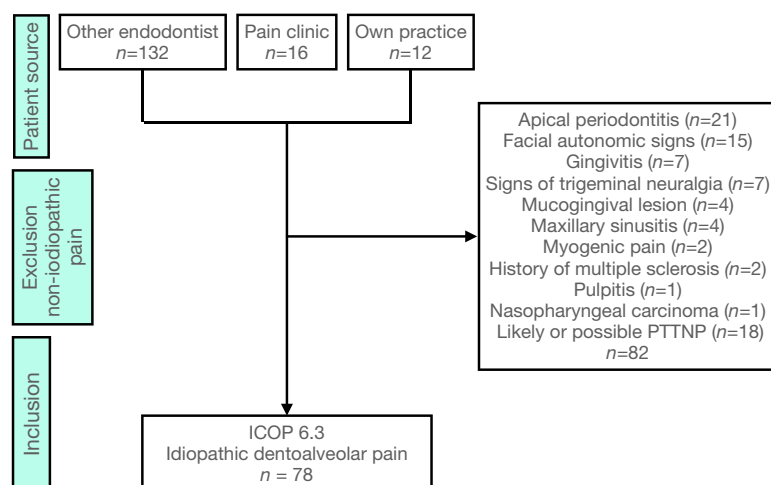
Patient source

Other endodontist
$n$=132

Pain clinic
$n$=16

Own practice
$n$=12

Exclusion non-iodiopathic pain

Apical periodontitis ($n$=21)
Facial autonomic signs ($n$=15)
Gingivitis ($n$=7)
Signs of trigeminal neuralgia ($n$=7)
Mucogingival lesion ($n$=4)
Maxillary sinusitis ($n$=4)
Myogenic pain ($n$=2)
History of multiple sclerosis ($n$=2)
Pulpitis ($n$=1)
Nasopharyngeal carcinoma ($n$=1)
Likely or possible PTTNP ($n$=18)
$n$=82

Inclusion

ICOP 6.3
Idiopathic dentoalveolar pain
$n$ = 78